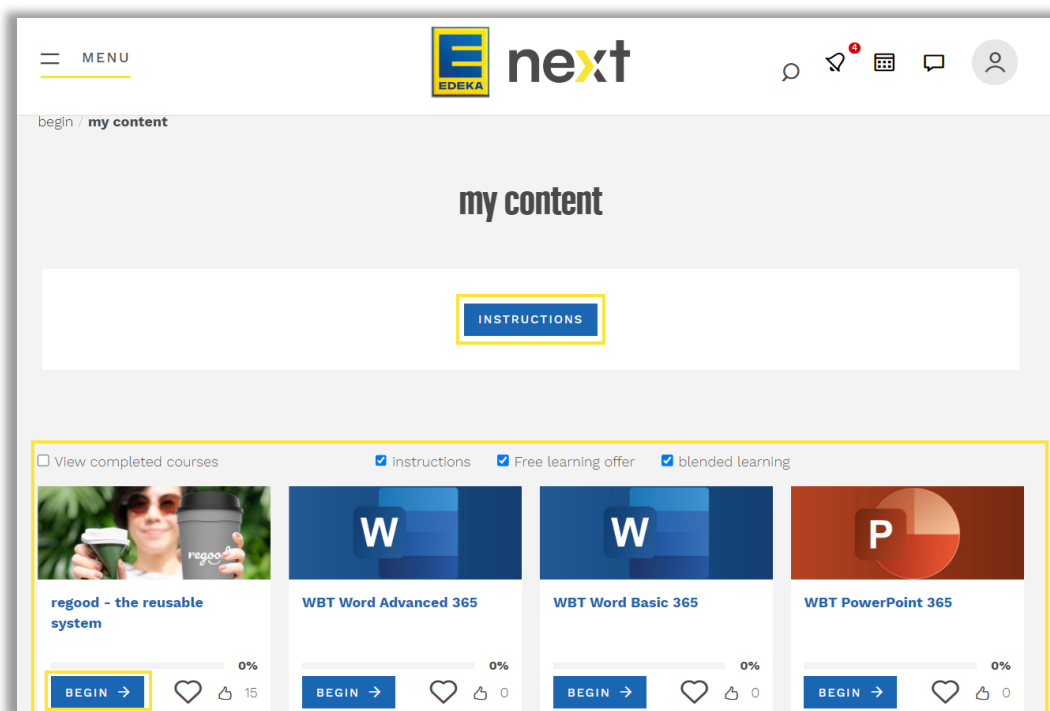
MENU

E EDEKA next

4

begin / my content

my content

INSTRUCTIONS

View completed courses
instructions
Free learning offer
blended learning

regood

regood - the reusable system
0%
BEGIN →
15

W
WBT Word Advanced 365
0%
BEGIN →
0

W
WBT Word Basic 365
0%
BEGIN →
0

P
WBT PowerPoint 365
0%
BEGIN →
0